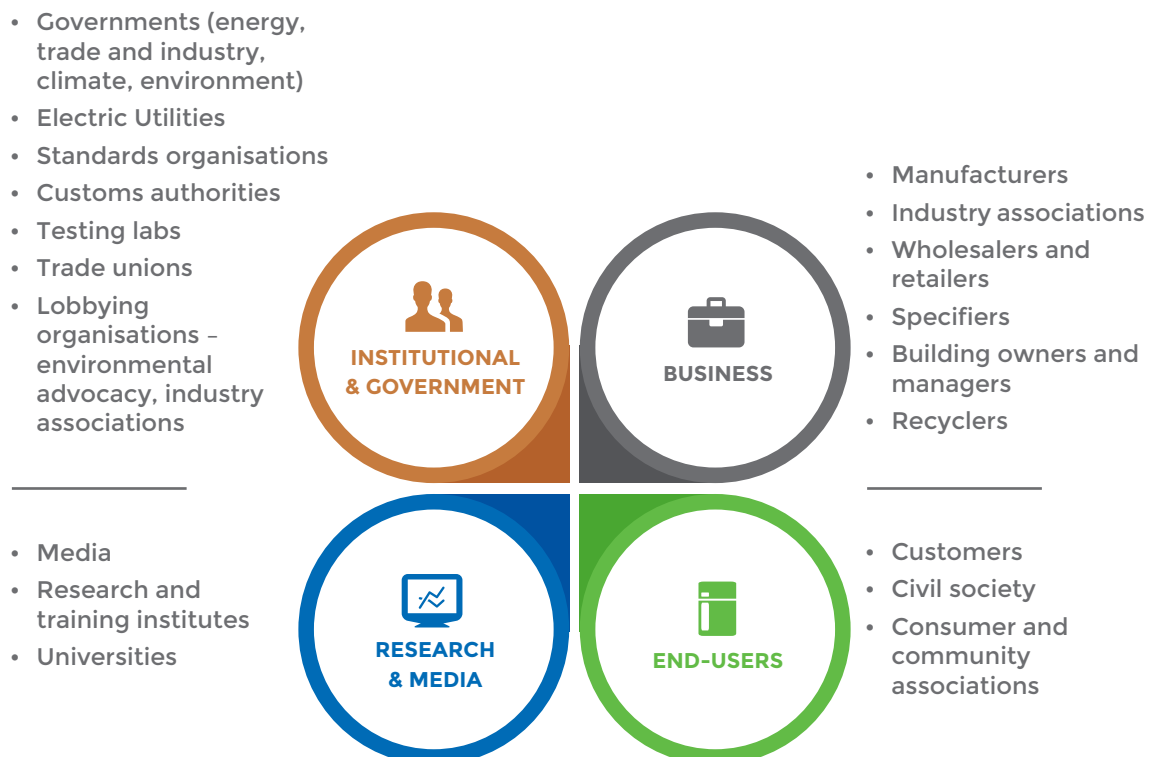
- Governments (energy, trade and industry, climate, environment)
- Electric Utilities
- Standards organisations
- Customs authorities
- Testing labs
- Trade unions
- Lobbying organisations – environmental advocacy, industry associations

INSTITUTIONAL & GOVERNMENT

BUSINESS

- Manufacturers
- Industry associations
- Wholesalers and retailers
- Specifiers
- Building owners and managers
- Recyclers

- Media
- Research and training institutes
- Universities

RESEARCH & MEDIA

END-USERS

- Customers
- Civil society
- Consumer and community associations